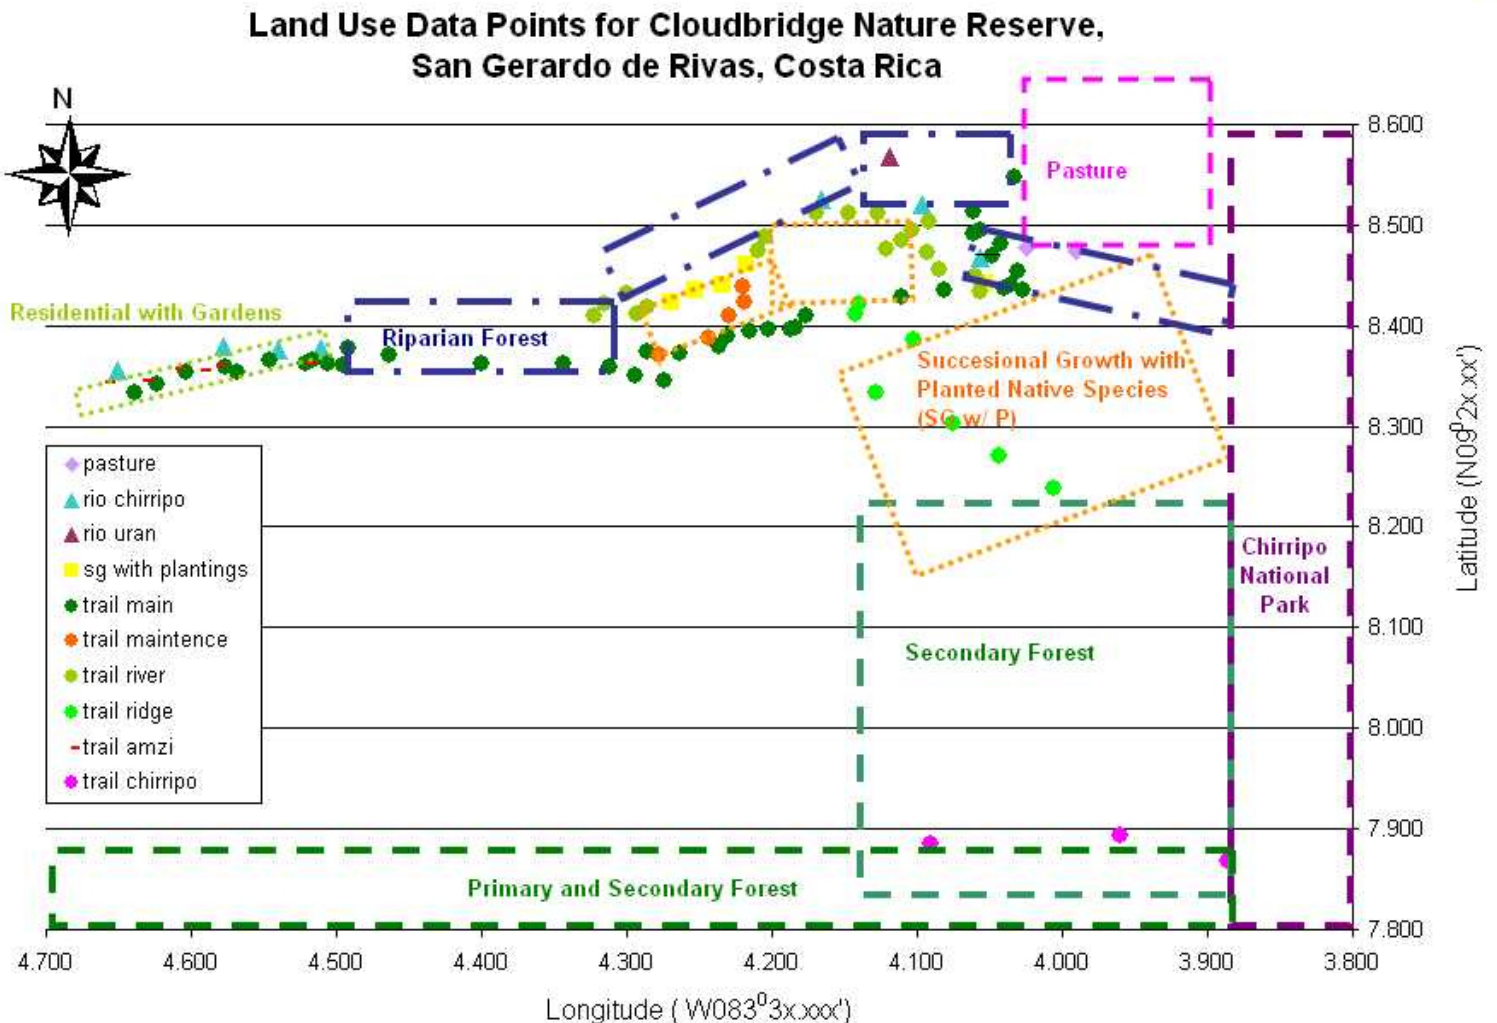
Land Use Data Points for Cloudbridge Nature Reserve, San Gerardo de Rivas, Costa Rica

N

Pasture

Residential with Gardens

Riparian Forest

Succesional Growth with Planted Native Species (SG w/ P)

Chirripo National Park

Secondary Forest

Primary and Secondary Forest

pasture
rio chirripo
rio uran
sg with plantings
trail main
trail maintence
trail river
trail ridge
trail amzi
trail chirripo

8.600
8.500
8.400
8.300
8.200
8.100
8.000
7.900
7.800

Latitude ($N09^0 2x.xx'$)

4.700 4.600 4.500 4.400 4.300 4.200 4.100 4.000 3.900 3.800

Longitude ( $W083^0 3x.xxx'$)